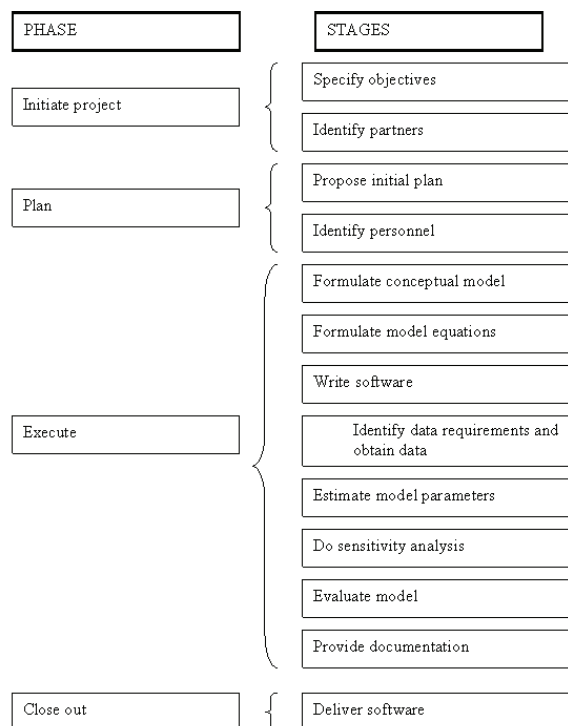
PHASE

STAGES

Initiate project

Specify objectives

Identify partners

Plan

Propose initial plan

Identify personnel

Execute

Formulate conceptual model

Formulate model equations

Write software

Identify data requirements and obtain data

Estimate model parameters

Do sensitivity analysis

Evaluate model

Provide documentation

Close out

Deliver software